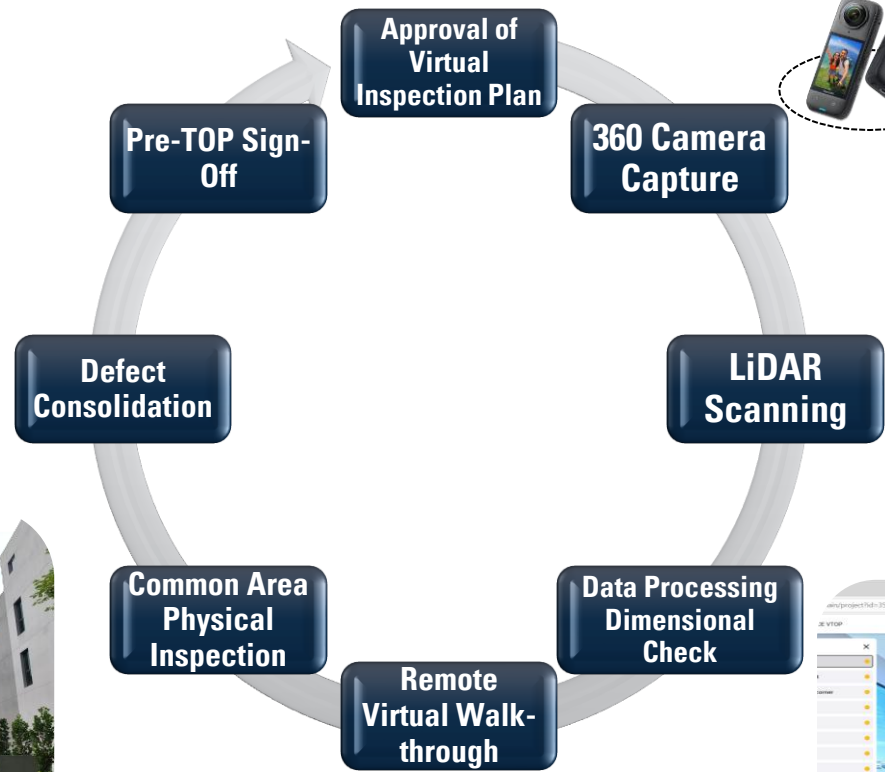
Approval of Virtual Inspection Plan

360 Camera Capture

LiDAR Scanning

Data Processing Dimensional Check

Remote Virtual Walk-through

Common Area Physical Inspection

Defect Consolidation

Pre-TOP Sign-Off

ain/project?id=3

E VTOP